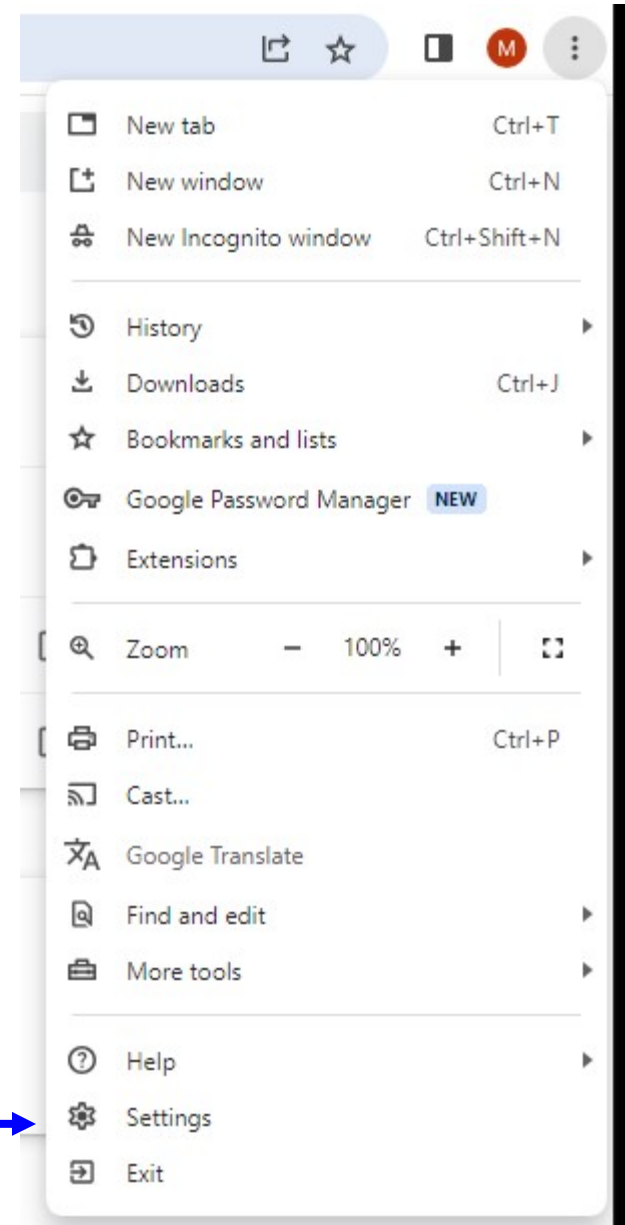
M

New tab Ctrl+T
New window Ctrl+N
New Incognito window Ctrl+Shift+N

History
Downloads Ctrl+J
Bookmarks and lists
Google Password Manager NEW
Extensions

Zoom − 100% +

Print... Ctrl+P
Cast...
Google Translate
Find and edit
More tools

Help
Settings
Exit